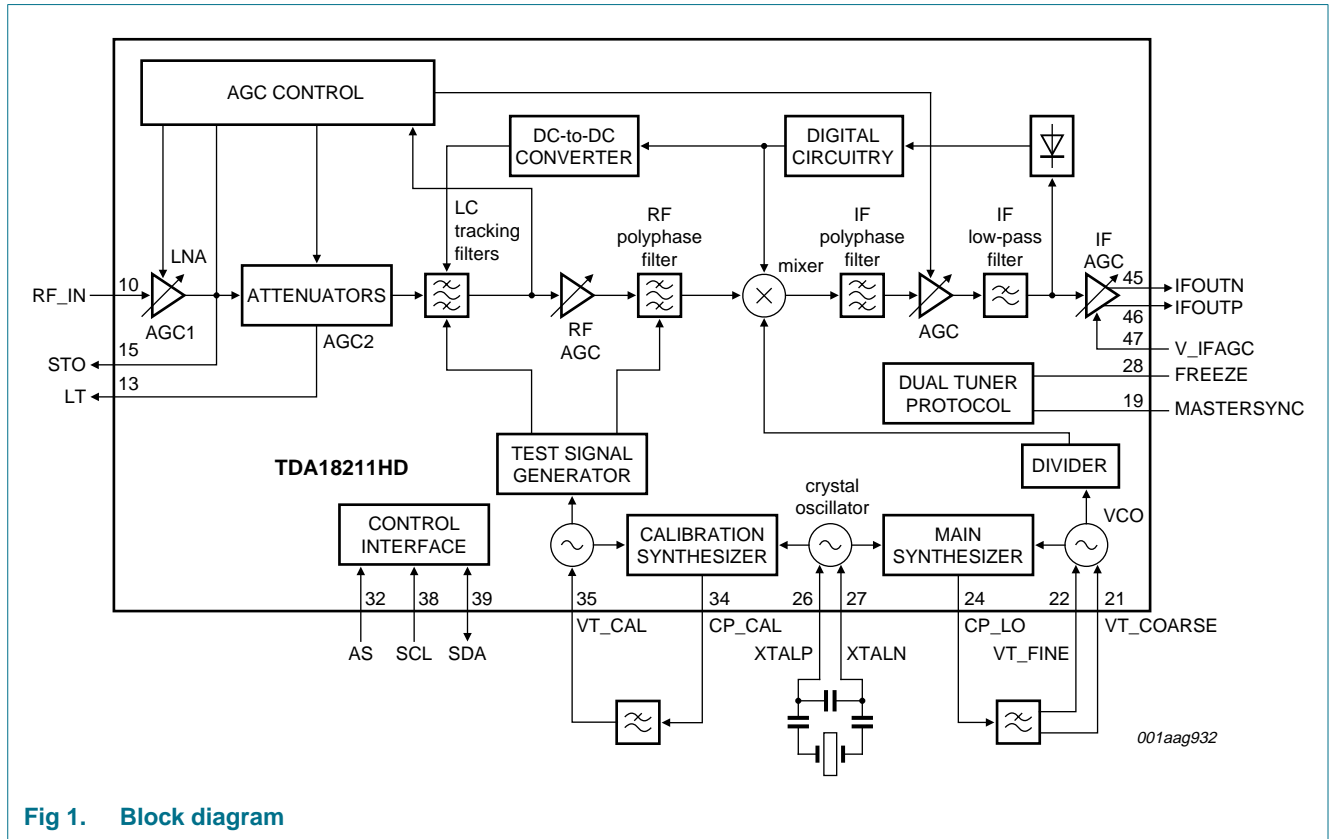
AGC CONTROL

DC-to-DC CONVERTER

DIGITAL CIRCUITRY

LC tracking filters

RF polyphase filter

IF polyphase filter

IF low-pass filter

IF AGC

LNA

mixer

RF_IN 10

ATTENUATORS

AGC1

AGC2

RF AGC

AGC

45 IFOUTN

46 IFOUTP

47 V_IFAGC

STO 15

LT 13

DUAL TUNER PROTOCOL

28 FREEZE

19 MASTERSYNC

TDA18211HD

TEST SIGNAL GENERATOR

DIVIDER

crystal oscillator

VCO

CONTROL INTERFACE

CALIBRATION SYNTHESIZER

MAIN SYNTHESIZER

32 38 39

AS SCL SDA

35 VT_CAL

34 CP_CAL

26 XTALP

27 XTALN

24 CP_LO

22 VT_FINE

21 VT_COARSE

001aag932

Fig 1. Block diagram